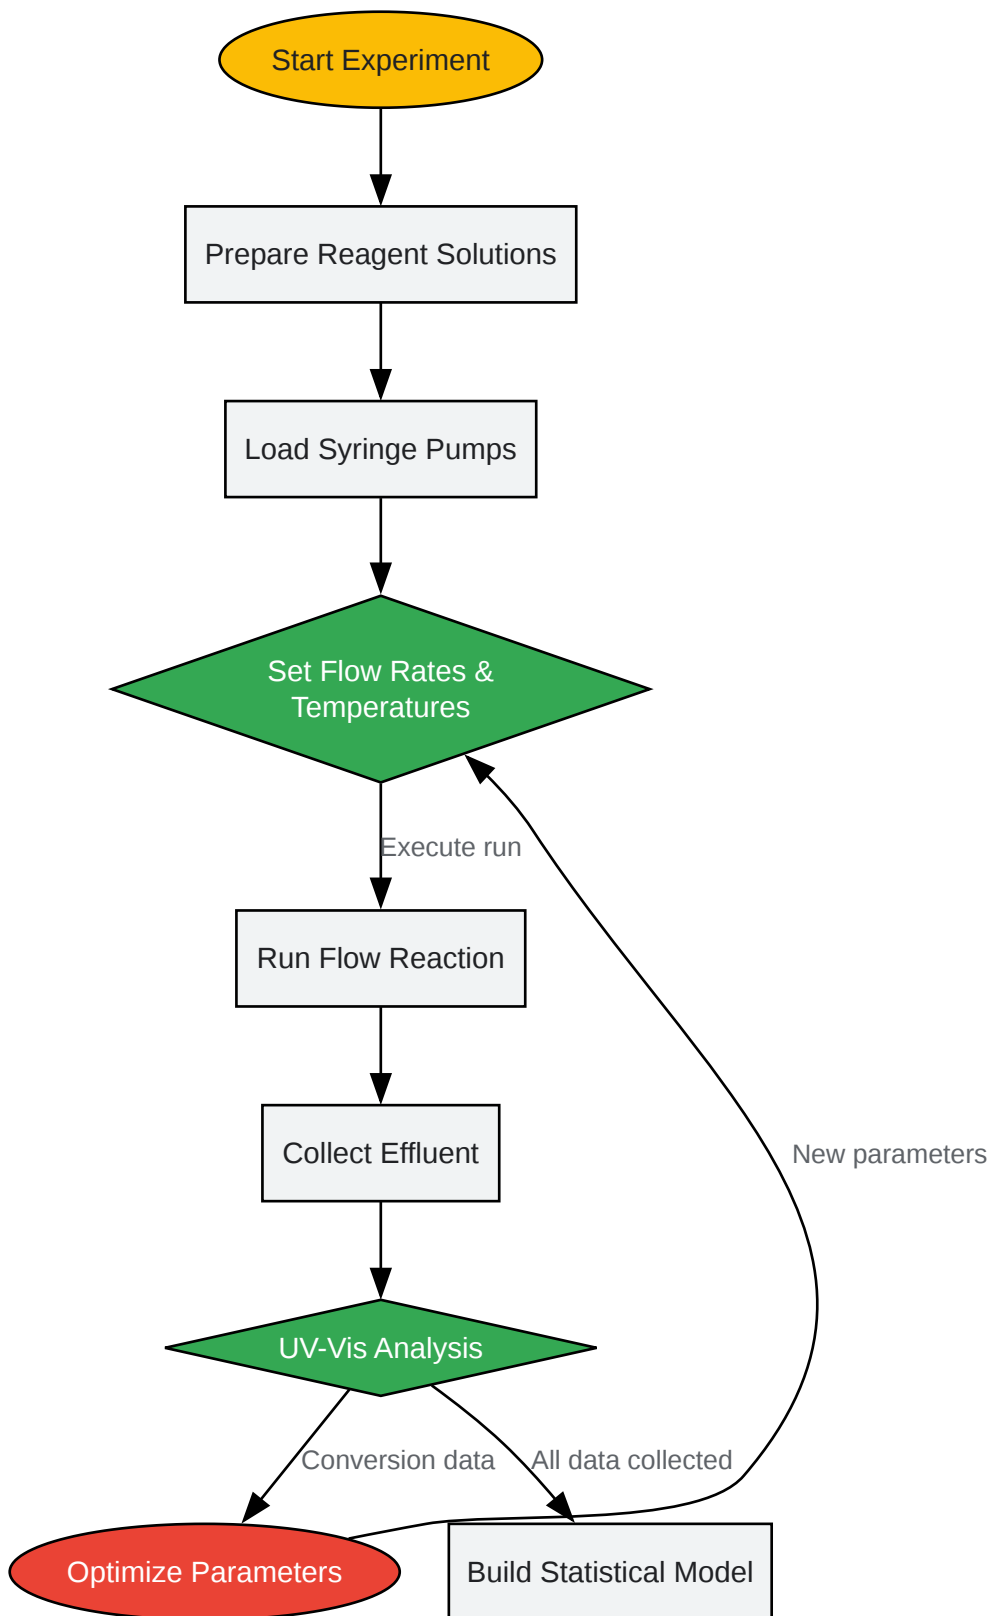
Start Experiment

Prepare Reagent Solutions

Load Syringe Pumps

Set Flow Rates & Temperatures

Execute run

Run Flow Reaction

Collect Effluent

New parameters

UV-Vis Analysis

Conversion data

All data collected

Optimize Parameters

Build Statistical Model